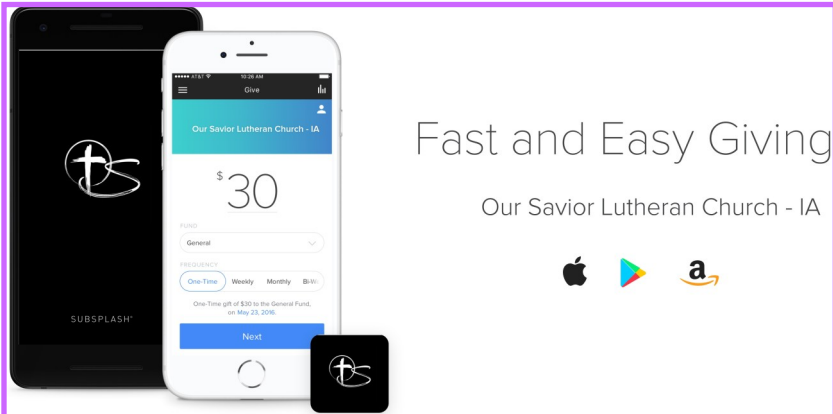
SUBSPLASH

AT&T 10:26 AM

Give

Our Savior Lutheran Church - IA

$ 30

FUND

General

FREQUENCY

One-Time Weekly Monthly Bi-W

One-Time gift of $30 to the General Fund, on May 23, 2016.

Next

Fast and Easy Giving

Our Savior Lutheran Church - IA

a